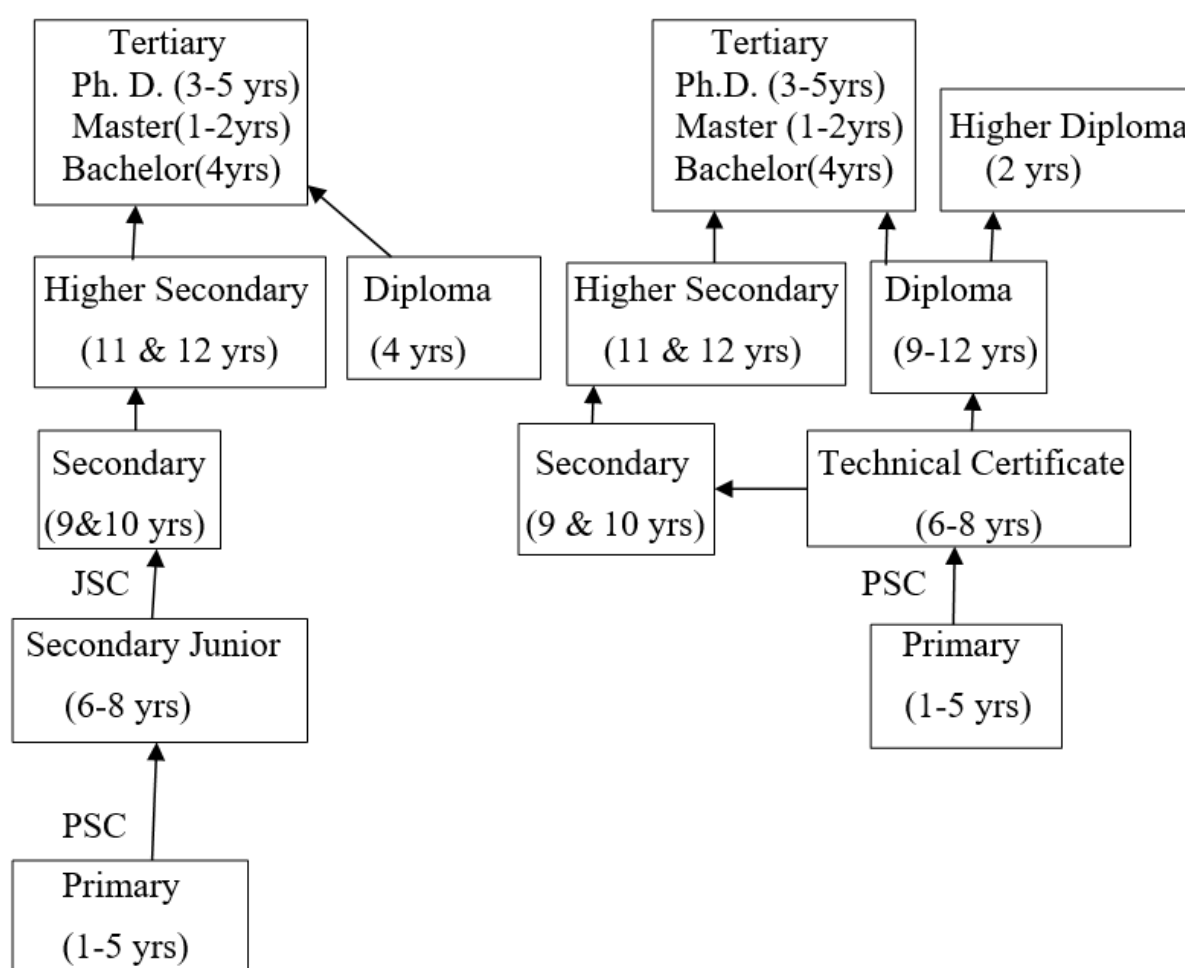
Tertiary
Ph. D. (3-5 yrs)
Master(1-2yrs)
Bachelor(4yrs)

Higher Secondary
(11 & 12 yrs)

Diploma
(4 yrs)

Secondary
(9&10 yrs)

JSC

Secondary Junior
(6-8 yrs)

PSC

Primary
(1-5 yrs)

Tertiary
Ph.D. (3-5yrs)
Master (1-2yrs)
Bachelor(4yrs)

Higher Diploma
(2 yrs)

Higher Secondary
(11 & 12 yrs)

Diploma
(9-12 yrs)

Secondary
(9 & 10 yrs)

Technical Certificate
(6-8 yrs)

PSC

Primary
(1-5 yrs)